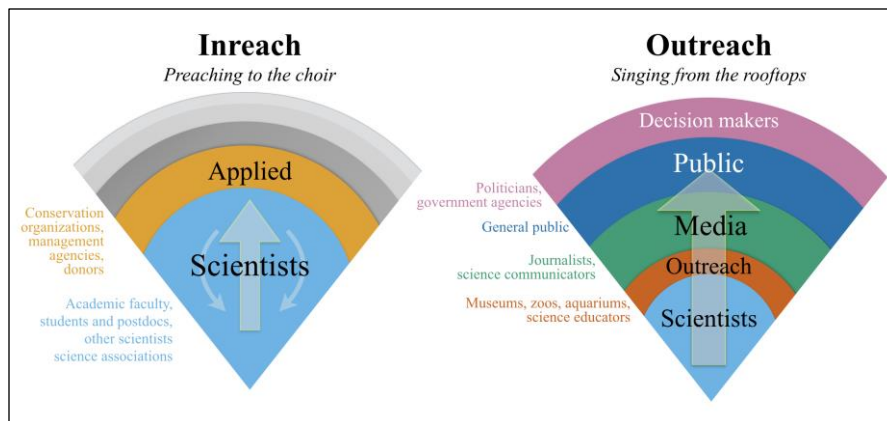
Inreach
Preaching to the choir

Applied

Scientists

Conservation organizations, management agencies, donors

Academic faculty, students and postdocs, other scientists science associations

Outreach
Singing from the rooftops

Decision makers

Public

Media

Outreach

Scientists

Politicians, government agencies

General public

Journalists, science communicators

Museums, zoos, aquariums, science educators